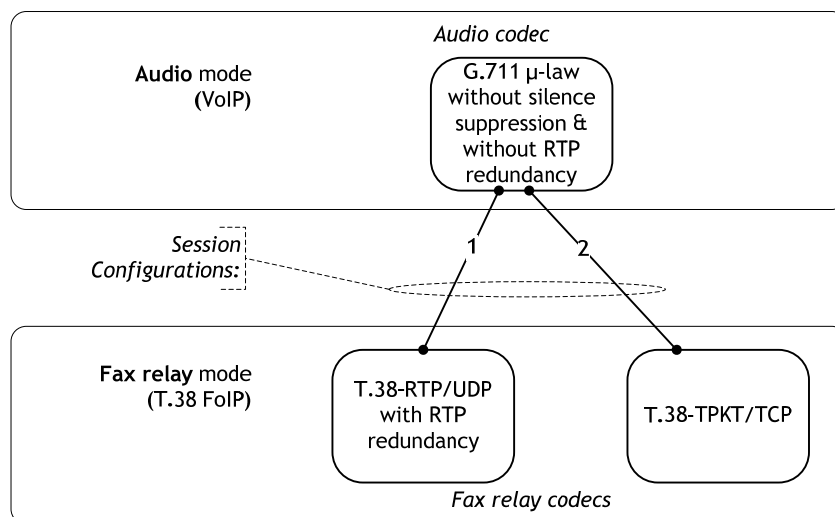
Audio codec

Audio mode (VoIP)

G.711 µ-law without silence suppression & without RTP redundancy

Session Configurations:

1

2

Fax relay mode (T.38 FoIP)

T.38-RTP/UDP with RTP redundancy

T.38-TPKT/TCP

Fax relay codecs